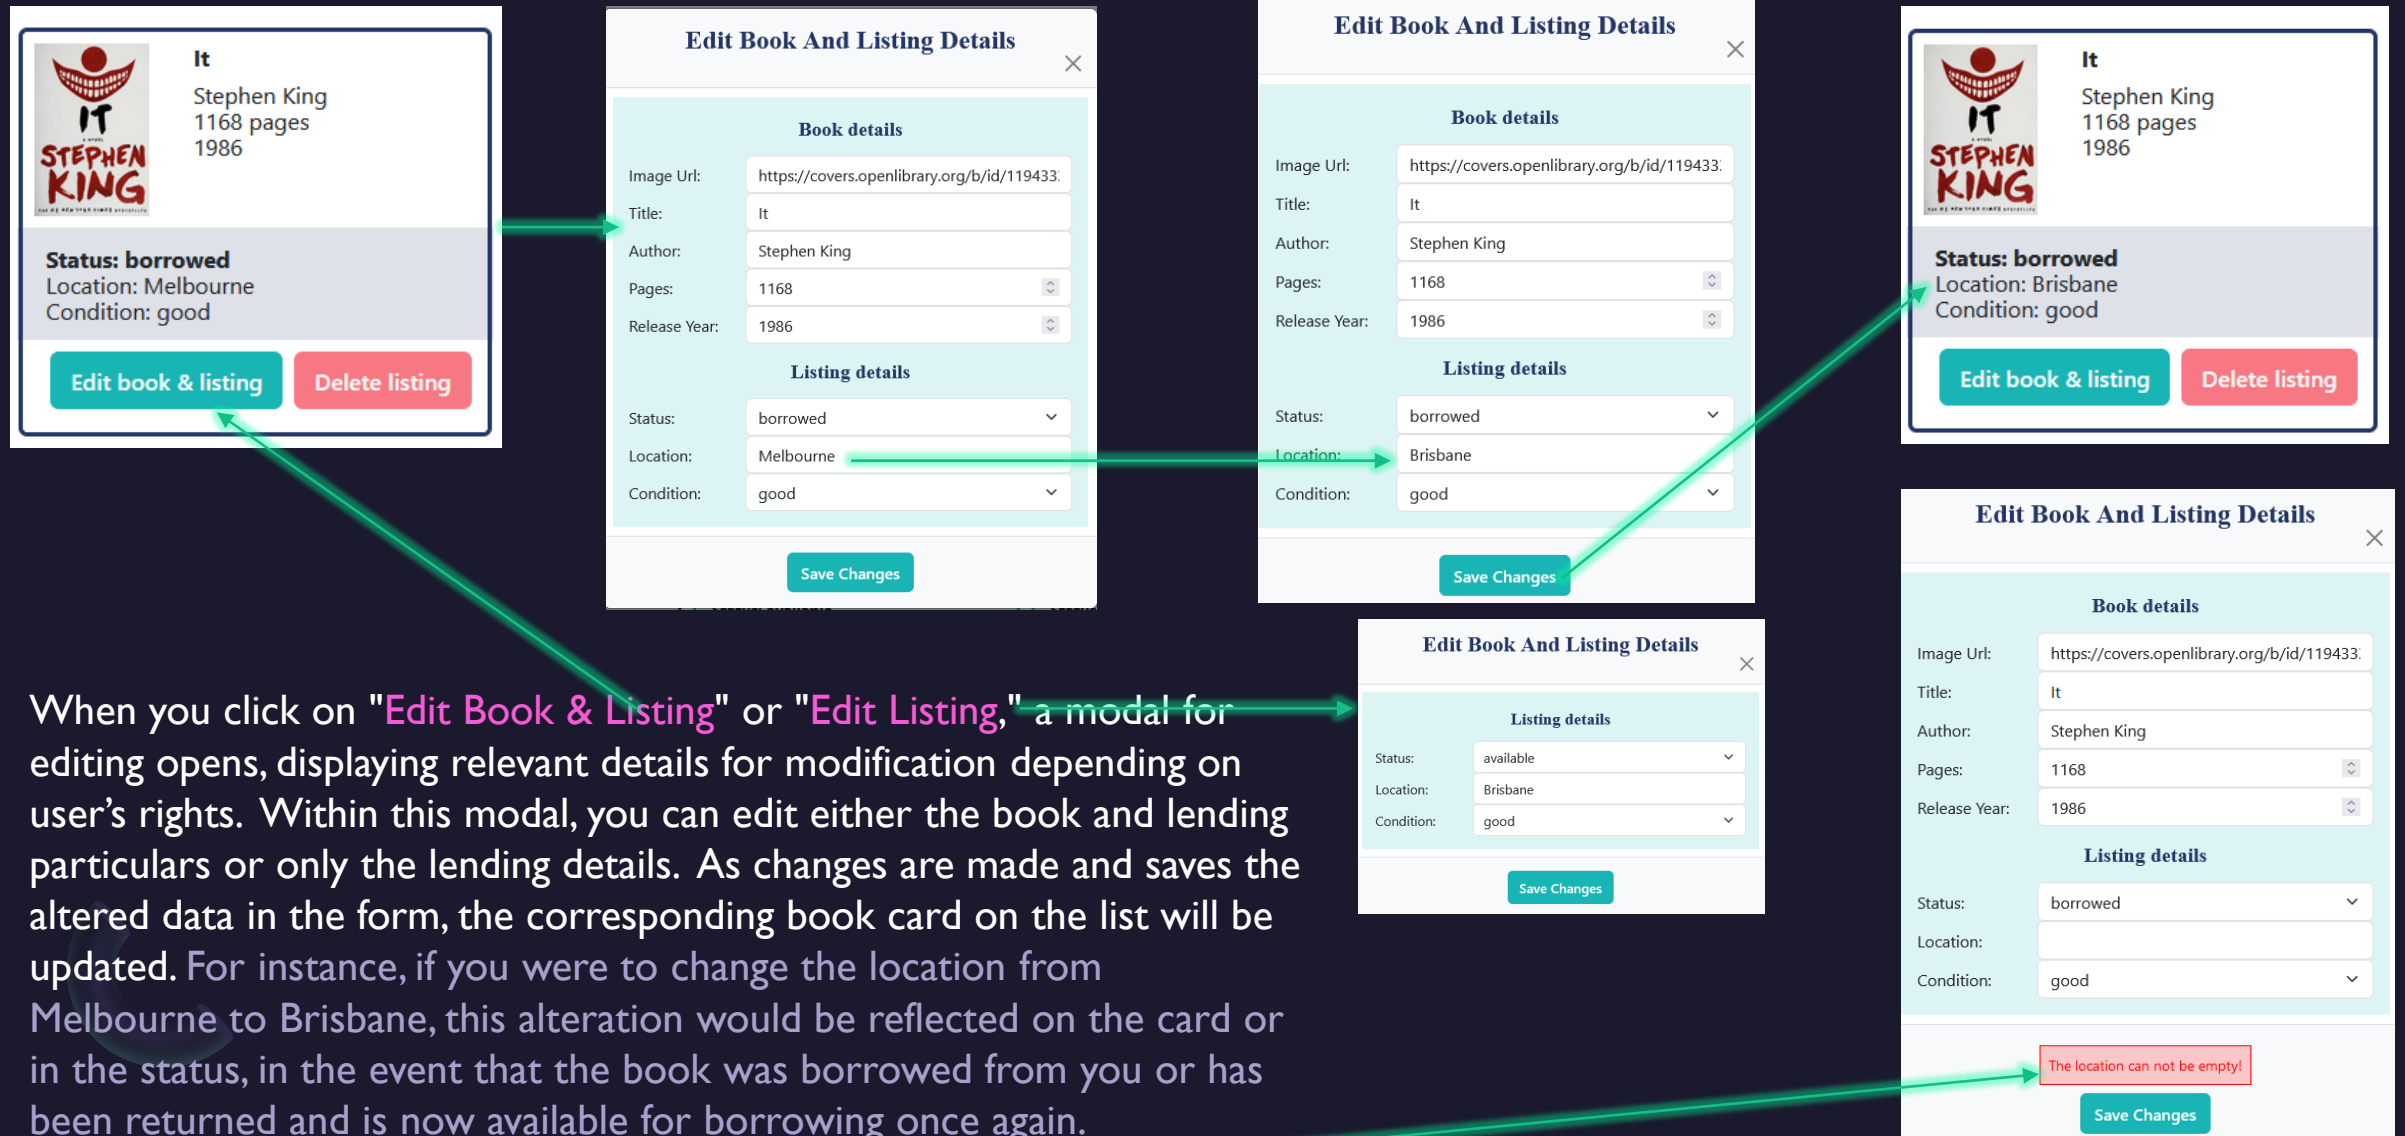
IT
STEPHEN KING

It
Stephen King
1168 pages
1986

Status: borrowed
Location: Melbourne
Condition: good

Edit book & listing
Delete listing

Edit Book And Listing Details

Book details

Image Url: https://covers.openlibrary.org/b/id/119433
Title: It
Author: Stephen King
Pages: 1168
Release Year: 1986

Listing details

Status: borrowed
Location: Melbourne
Condition: good

Save Changes

Edit Book And Listing Details

Book details

Image Url: https://covers.openlibrary.org/b/id/119433
Title: It
Author: Stephen King
Pages: 1168
Release Year: 1986

Listing details

Status: borrowed
Location: Brisbane
Condition: good

Save Changes

IT
STEPHEN KING

It
Stephen King
1168 pages
1986

Status: borrowed
Location: Brisbane
Condition: good

Edit book & listing
Delete listing

Edit Book And Listing Details

Listing details

Status: available
Location: Brisbane
Condition: good

Save Changes

Edit Book And Listing Details

Book details

Image Url: https://covers.openlibrary.org/b/id/119433
Title: It
Author: Stephen King
Pages: 1168
Release Year: 1986

Listing details

Status: borrowed
Location:
Condition: good

The location can not be empty!

Save Changes

When you click on "Edit Book & Listing" or "Edit Listing," a modal for editing opens, displaying relevant details for modification depending on user's rights. Within this modal, you can edit either the book and lending particulars or only the lending details. As changes are made and saves the altered data in the form, the corresponding book card on the list will be updated. For instance, if you were to change the location from Melbourne to Brisbane, this alteration would be reflected on the card or in the status, in the event that the book was borrowed from you or has been returned and is now available for borrowing once again.